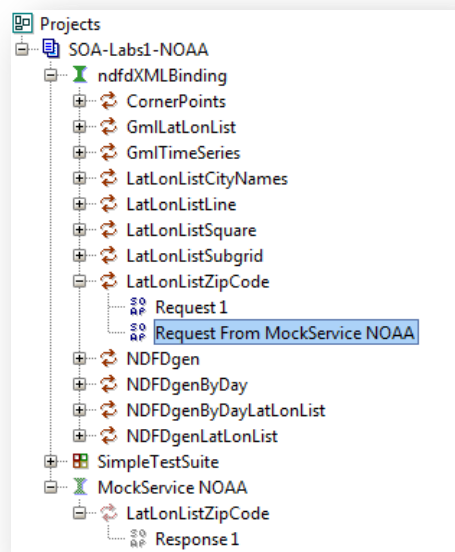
Projects
SOA-Labs1-NOAA
ndfdXMLBinding
CornerPoints
GmlLatLonList
GmlTimeSeries
LatLonListCityNames
LatLonListLine
LatLonListSquare
LatLonListSubgrid
LatLonListZipCode
Request 1
Request From MockService NOAA
NDFDgen
NDFDgenByDay
NDFDgenByDayLatLonList
NDFDgenLatLonList
SimpleTestSuite
MockService NOAA
LatLonListZipCode
Response 1